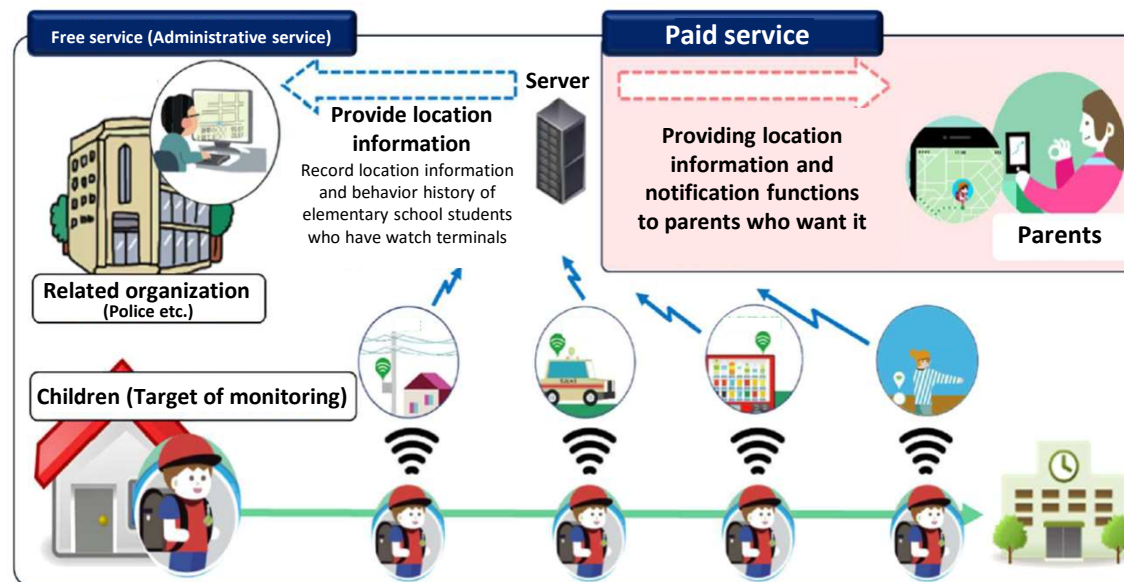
Free service (Administrative service)

Paid service

Server

Provide location information

Record location information and behavior history of elementary school students who have watch terminals

Providing location information and notification functions to parents who want it

Parents

Related organization
(Police etc.)

Children (Target of monitoring)